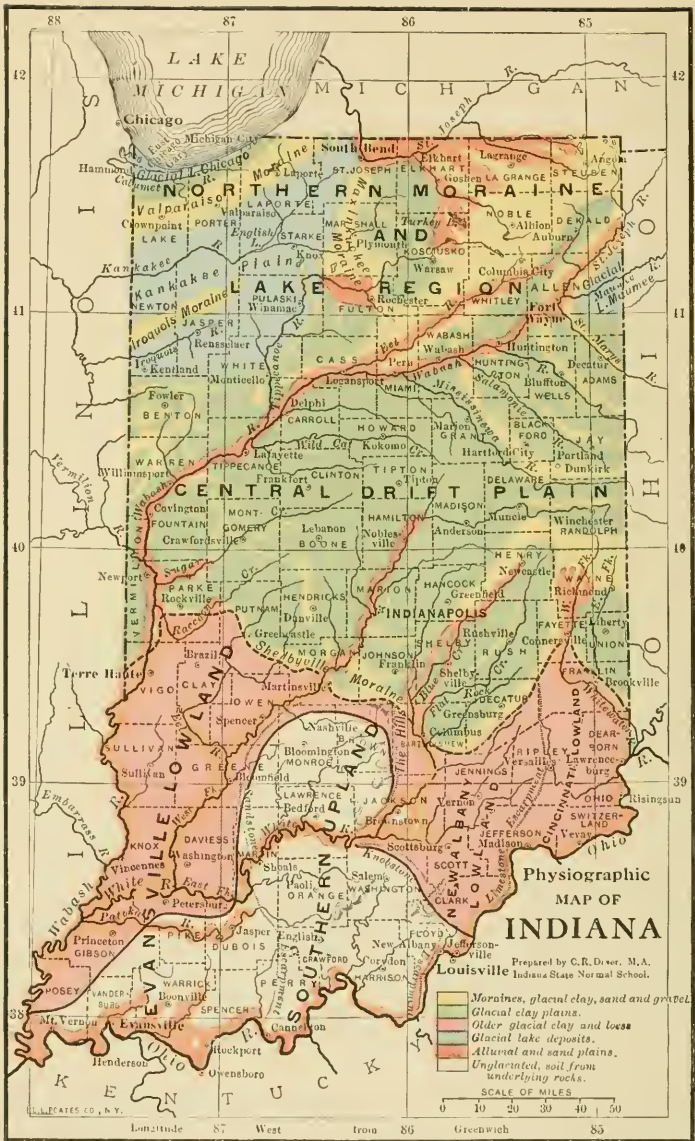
88 87 86 85

42 42

LAKE MICHIGAN MICHIGAN

Chicago

Michigan City

Hammond Glacial L. Chicago

Calumet R.

South Bend

St. Joseph R.

Elkhart Lagrange Angola

Goshen LA GRANGE STEUBEN

NORTHERN MORAINE

Valparaiso Moraine

Laporte ST. JOSEPH ELKHART

LAPORTE

Crownpoint PORTER Valparaiso

LAKE

English L. STARKE

MARSHALL Plymouth

Knox

AND

Turkey L.

NOBLE Albion DEKALB Auburn

KOSCIUSKO Warsaw

Kankakee R.

Kankakee Plains

LAKE REGION

NEWTON

Iroquois Moraine

PULASKI Winamac

FULTON Rochester

Columbia City WHITLEY

ALLEN Fort Wayne

Glacial L. Maumee

41 41

JASPER Rensselaer

Kentland

WHITE Monticello

CASS

Eel R.

WABASH Wabash

Peru

Logansport

MIAMI

Huntington HUNTINGTON

Bluffton WELLS

Decatur ADAMS

Fowler BENTON

Delphi CARROLL

HOWARD Kokomo

Wild Cat

Marion GRANT

BLACKFORD Hartford City

JAY Portland Dunkirk

Vermilion R.

Williamsport WARREN

Lafayette TIPPECANOE

Frankfort CLINTON

TIPTON Tipton

DELAWARE

CENTRAL DRIFT PLAIN

Covington FOUNTAIN

MONTGOMERY Crawfordsville

Lebanon BOONE

HAMILTON Noblesville

MADISON Anderson

Muncie

Winchester RANDOLPH

40 40

Newport

VERMILLION

Sugar Cr.

PARKE Rockville

HENDRICKS Danville

PUTNAM Greencastle

MARION INDIANAPOLIS

HANCOCK Greenfield

HENRY Newcastle

WAYNE Richmond

FAYETTE Connersville

UNION Liberty

Terre Haute

VIGO Brazil CLAY

MORGAN Martinsville

JOHNSON Franklin

SHELBY Shelbyville

RUSH Rushville

FRANKLIN Brookville

Shelbyville Moraine

OWEN Spencer

Nashville

Bloomington MONROE

DECATUR Greensburg

Columbus

Flat Rock

SULLIVAN Sullivan

GREENE Bloomfield

LOWLAND

UPLAND

RIPLEY Versailles

DEARBORN Lawrenceburg

39 39

JENNINGS

LAWRENCE Bedford

JACKSON Brownstown

Vernon

OHIO Rising Sun

SWITZERLAND Vevay

Embarrass R.

KNOX Vincennes

DAVIESS Washington

MARTIN Shoals

Paoli ORANGE

Salem WASHINGTON

SCOTT Scottsburg

JEFFERSON Madison

CINCINNATI LOWLAND

Ohio R.

Wabash R.

White R.

East Fk.

Petersburg

Patoka R.

Princeton GIBSON

PIKE

DUBOIS Jasper

English CRAWFORD

Corydon HARRISON

New Albany FLOYD

Jeffersonville CLARK

NEW ALBANY LOWLAND

Knobstone

SOUTHERN UPLAND

EVANSVILLE LOWLAND

Louisville

Physiographic MAP OF INDIANA

Prepared by C. R. Dryer, M.A. Indiana State Normal School.

POSEY

VANDERBURG

WARRICK Boonville

SPENCER

PERRY Cannelton

38 38

Mt. Vernon

Evansville

Rockport

Henderson

Owensboro

KENTUCKY

Moraines, glacial clay, sand and gravel.
Glacial clay plains.
Older glacial clay and loess.
Glacial lake deposits.
Alluvial and sand plains.
Unglaciated, soil from underlying rocks.

SCALE OF MILES
0 10 20 30 40 50

J. L. SCATES CO., N.Y.

Longitude 87 West from 86 Greenwich 85